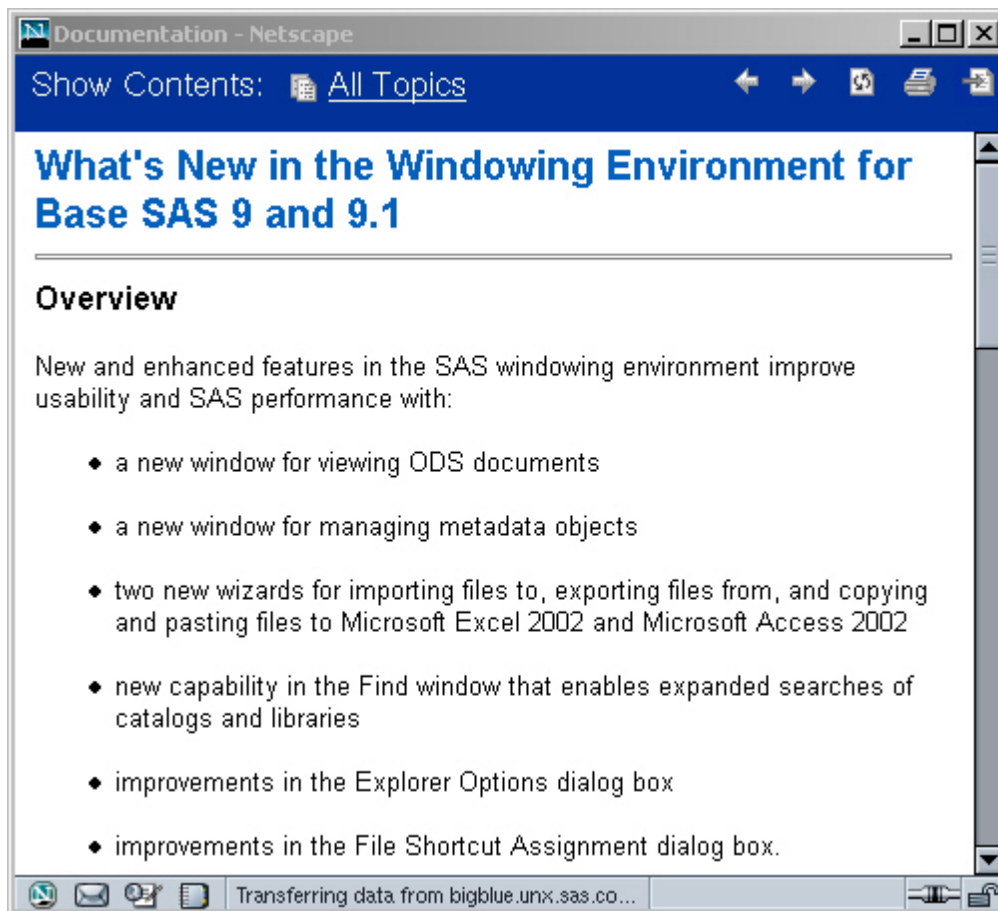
Documentation - Netscape

Show Contents: All Topics

What's New in the Windowing Environment for Base SAS 9 and 9.1

Overview

New and enhanced features in the SAS windowing environment improve usability and SAS performance with:

- a new window for viewing ODS documents
- a new window for managing metadata objects
- two new wizards for importing files to, exporting files from, and copying and pasting files to Microsoft Excel 2002 and Microsoft Access 2002
- new capability in the Find window that enables expanded searches of catalogs and libraries
- improvements in the Explorer Options dialog box
- improvements in the File Shortcut Assignment dialog box.

Transferring data from bigblue.unx.sas.co...